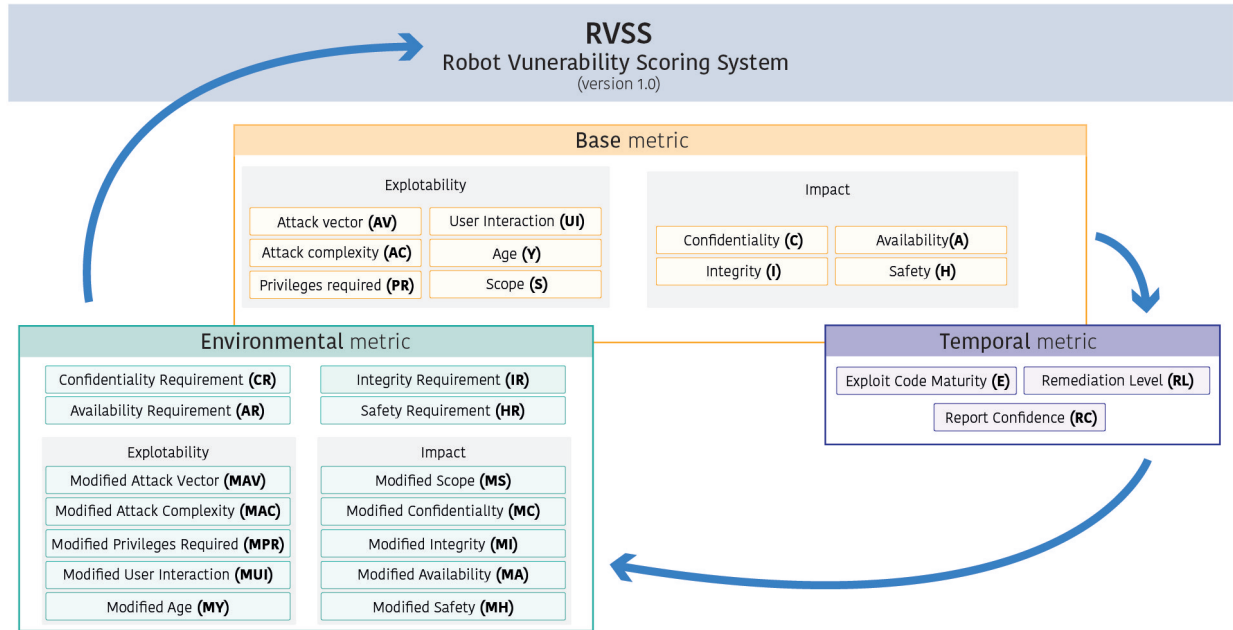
RVSS
Robot Vunerability Scoring System
(version 1.0)

Base metric

Explotability

Attack vector (AV)
User Interaction (UI)
Attack complexity (AC)
Age (Y)
Privileges required (PR)
Scope (S)

Impact

Confidentiality (C)
Availability(A)
Integrity (I)
Safety (H)

Environmental metric

Confidentiality Requirement (CR)
Integrity Requirement (IR)
Availability Requirement (AR)
Safety Requirement (HR)

Explotability

Modified Attack Vector (MAV)
Modified Attack Complexity (MAC)
Modified Privileges Required (MPR)
Modified User Interaction (MUI)
Modified Age (MY)

Impact

Modified Scope (MS)
Modified Confidentiality (MC)
Modified Integrity (MI)
Modified Availability (MA)
Modified Safety (MH)

Temporal metric

Exploit Code Maturity (E)
Remediation Level (RL)
Report Confidence (RC)